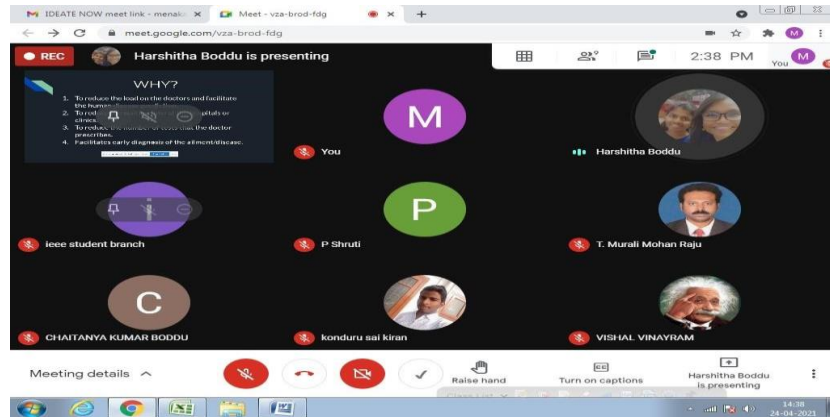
IDEATE NOW meet link - menak
Meet - vza-brod-fdg
meet.google.com/vza-brod-fdg
REC
Harshitha Boddu is presenting
2:38 PM
You
WHY?
1. To reduce the load on the doctors and facilitate the human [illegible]
2. To red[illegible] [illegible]pitals or clinics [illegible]
3. To reduce the number of tests that the doctor prescribes.
4. Facilitates early diagnosis of the ailment/disease.
M
You
Harshitha Boddu
ieee student branch
P
P Shruti
T. Murali Mohan Raju
C
CHAITANYA KUMAR BODDU
konduru sai kiran
VISHAL VINAYRAM
Meeting details
Raise hand
Turn on captions
Harshitha Boddu is presenting
14:38
24-04-2021